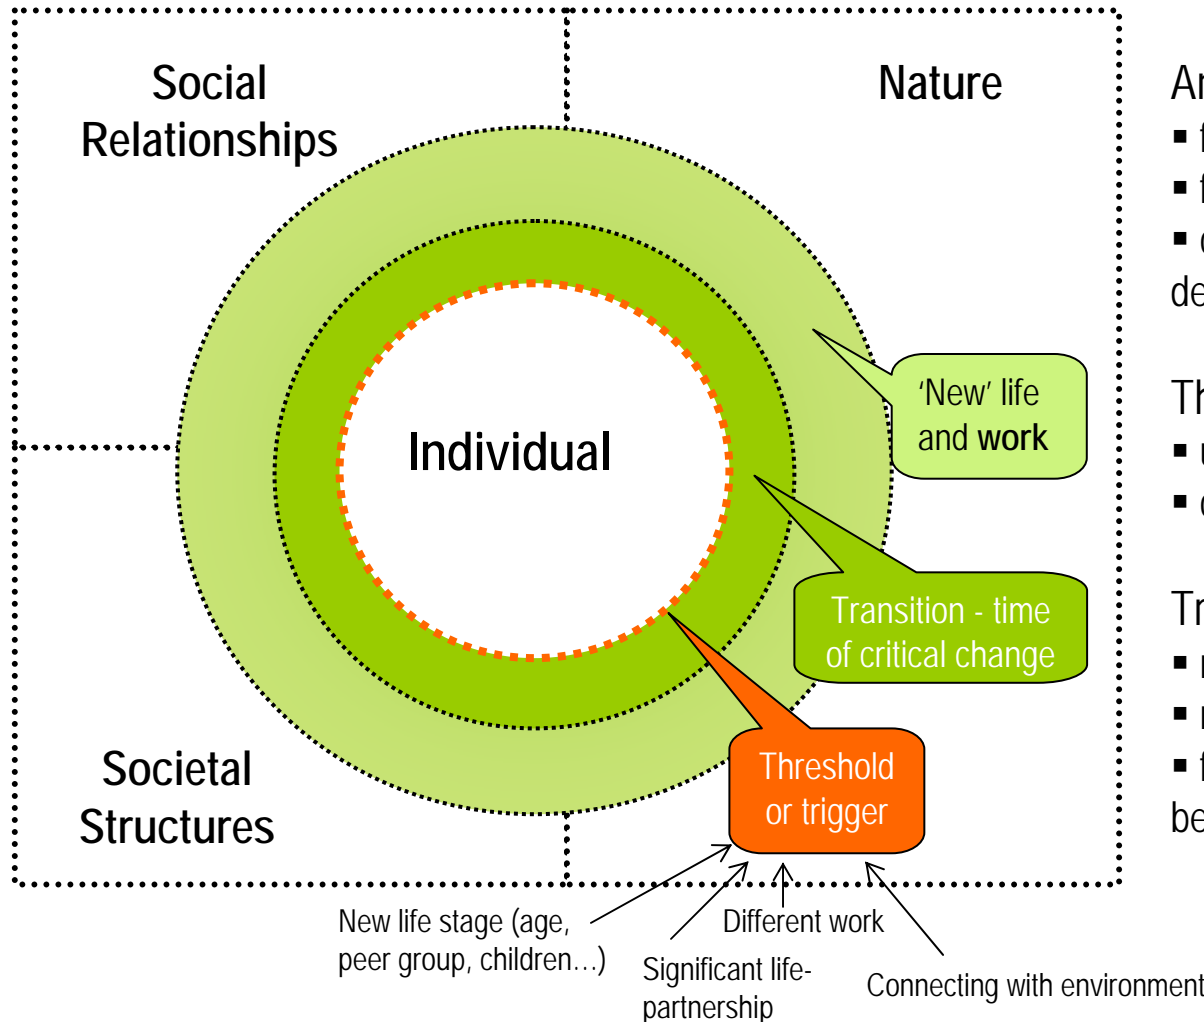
Social Relationships

Nature

Individual

'New' life and **work**

Transition - time of critical change

Threshold or trigger

Societal Structures

New life stage (age, peer group, children…)

Significant life-partnership

Different work

Connecting with environment

Ar
▪ f
▪ f
▪ c
de

Th
▪ u
▪ c

Tr
▪ r
▪ r
▪ f
be